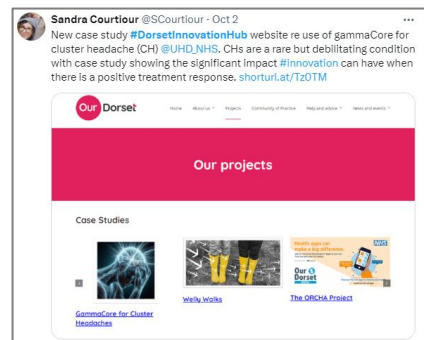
Sandra Courtiour @SCourtiour · Oct 2

New case study #DorsetInnovationHub website re use of gammaCore for cluster headache (CH) @UHD_NHS. CHs are a rare but debilitating condition with case study showing the significant impact #innovation can have when there is a positive treatment response. shorturl.at/TzOTM

Our Dorset

Home About us Projects Community of Practice Help and advice News and events

Our projects

Case Studies

GammaCore for Cluster Headaches

Welly Walks

The ORCHA Project

Health apps can make a big difference

NHS

Our Dorset